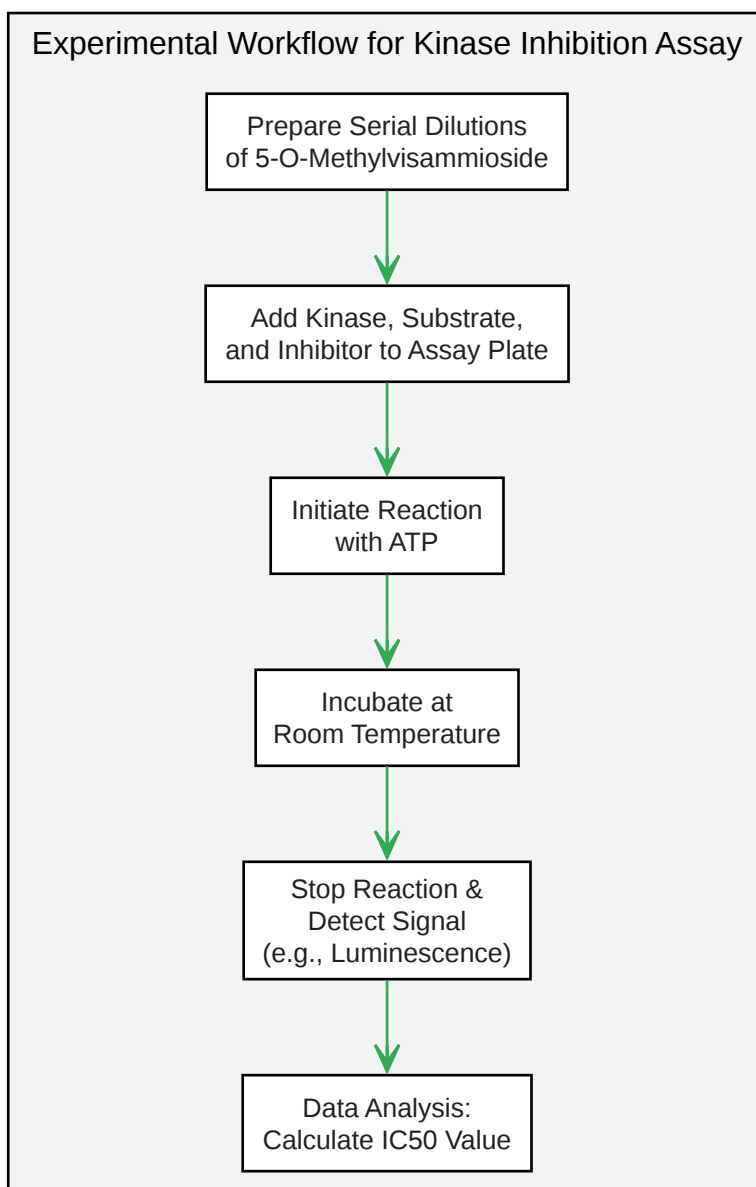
Experimental Workflow for Kinase Inhibition Assay

Prepare Serial Dilutions of 5-O-Methylvisammioside

Add Kinase, Substrate, and Inhibitor to Assay Plate

Initiate Reaction with ATP

Incubate at Room Temperature

Stop Reaction & Detect Signal (e.g., Luminescence)

Data Analysis: Calculate IC50 Value